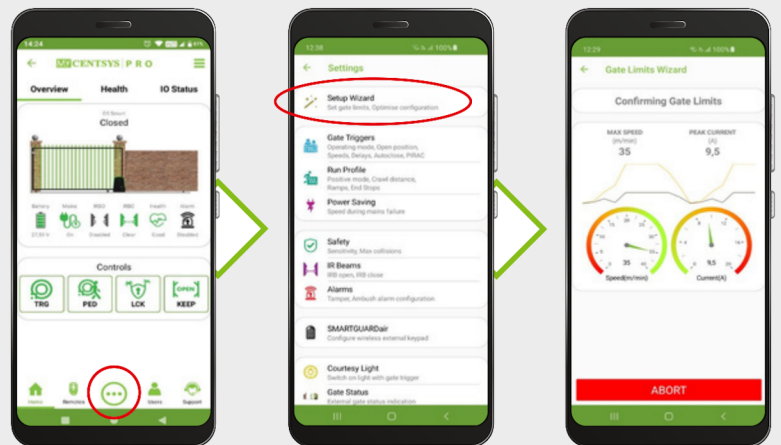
14:24

MyCENTSYS PRO

Overview

Health

IO Status

I/O Result

Closed

Battery

Mains

IRBD

IRBC

Health

Alarm

27.20 V

On

Enabled

Clear

Good

Disabled

Controls

TRG

PED

LCK

OPEN

KEEP

Home

Remotes

Users

Support

12:28

100%

Settings

Setup Wizard

Set gate limits, Optimise configuration

Gate Triggers

Operating mode, Open position, Speeds, Delays, Autoclose, PIRAC

Run Profile

Positive mode, Crawl distance, Ramps, End Stops

Power Saving

Speed during mains failure

Safety

Sensitivity, Max collisions

IR Beams

IRB open, IRB close

Alarms

Tamper, Ambush alarm configuration

SMARTGUARDair

Configure wireless external keypad

Courtesy Light

Switch on light with gate trigger

Gate Status

External gate status indication

12:29

100%

Gate Limits Wizard

Confirming Gate Limits

MAX SPEED

(m/min)

35

PEAK CURRENT

(A)

9,5

35

Speed(m/min)

9,5

Current(A)

ABORT